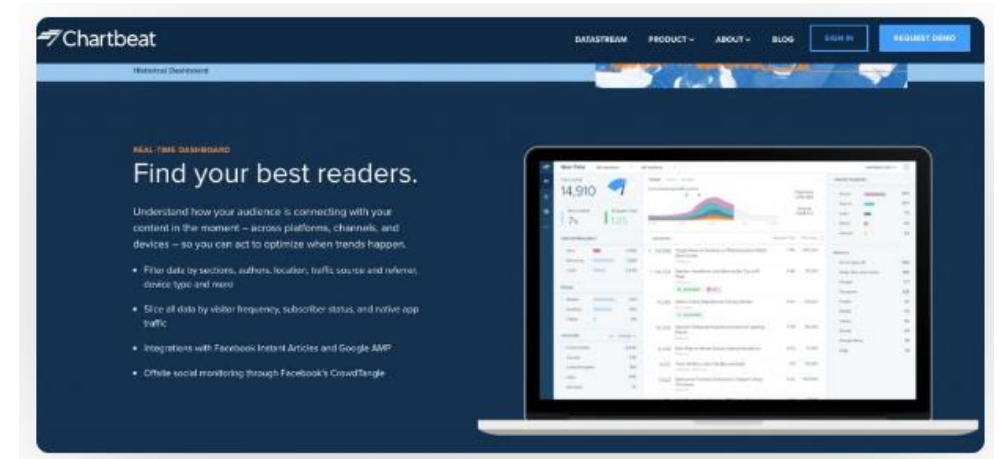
Chartbeat

DATASTREAM PRODUCT ABOUT BLOG SIGN IN REQUEST DEMO

Historical Dashboard

REAL-TIME DASHBOARD

Find your best readers.

Understand how your audience is connecting with your content in the moment – across platforms, channels, and devices – so you can act to optimize when trends happen.

• Filter data by sections, authors, location, traffic source and referrer, device type and more

• Slice all data by visitor frequency, subscriber status, and native app traffic

• Integrations with Facebook Instant Articles and Google AMP

• Offsite social monitoring through Facebook's CrowdTangle

14,910

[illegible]